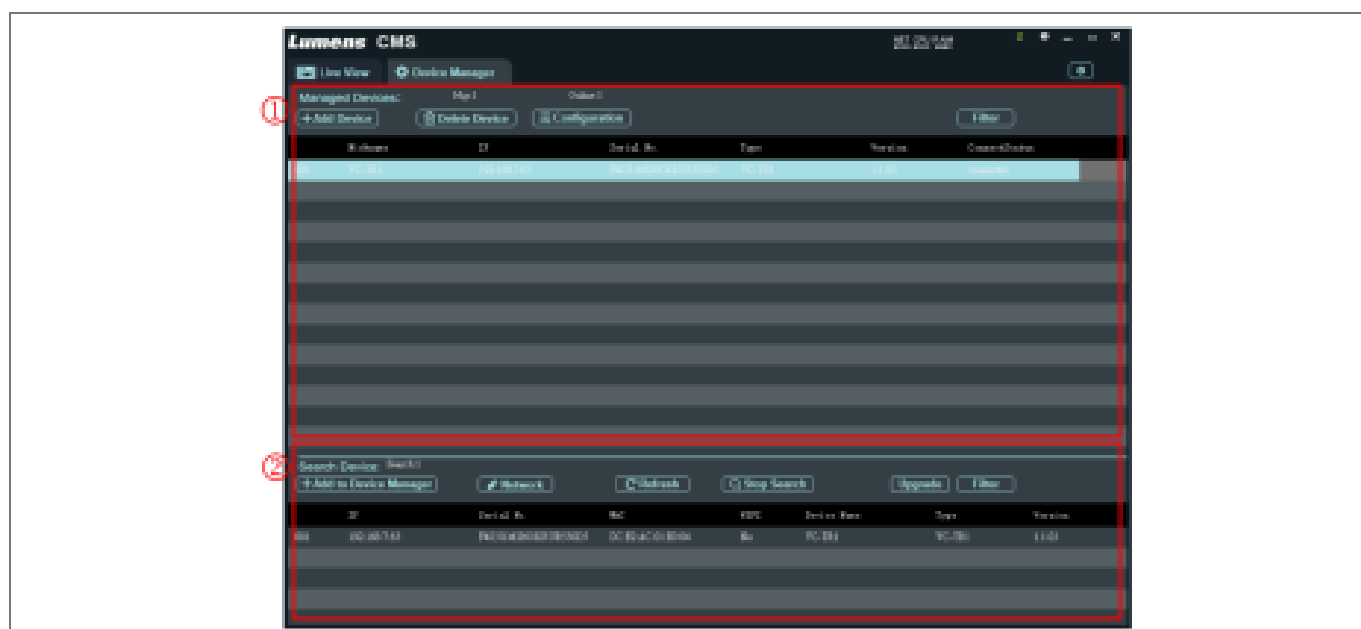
Lumens CMS

Live View
Device Manager

①
Managed Devices:
+Add Device
Delete Device
Configuration
Filter

| | Nickname | IP | Serial No. | Type | Version | Connect Status |
|---|---|---|---|---|---|---|
| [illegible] | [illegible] | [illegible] | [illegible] | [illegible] | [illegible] | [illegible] |

②
Search Device
+Add to Device Manager
Network
Refresh
Stop Search
Upgrade
Filter

| | IP | Serial No. | MAC | DHCP | Device Name | Type | Version |
|---|---|---|---|---|---|---|---|
| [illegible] | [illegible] | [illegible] | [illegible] | No | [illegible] | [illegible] | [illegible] |